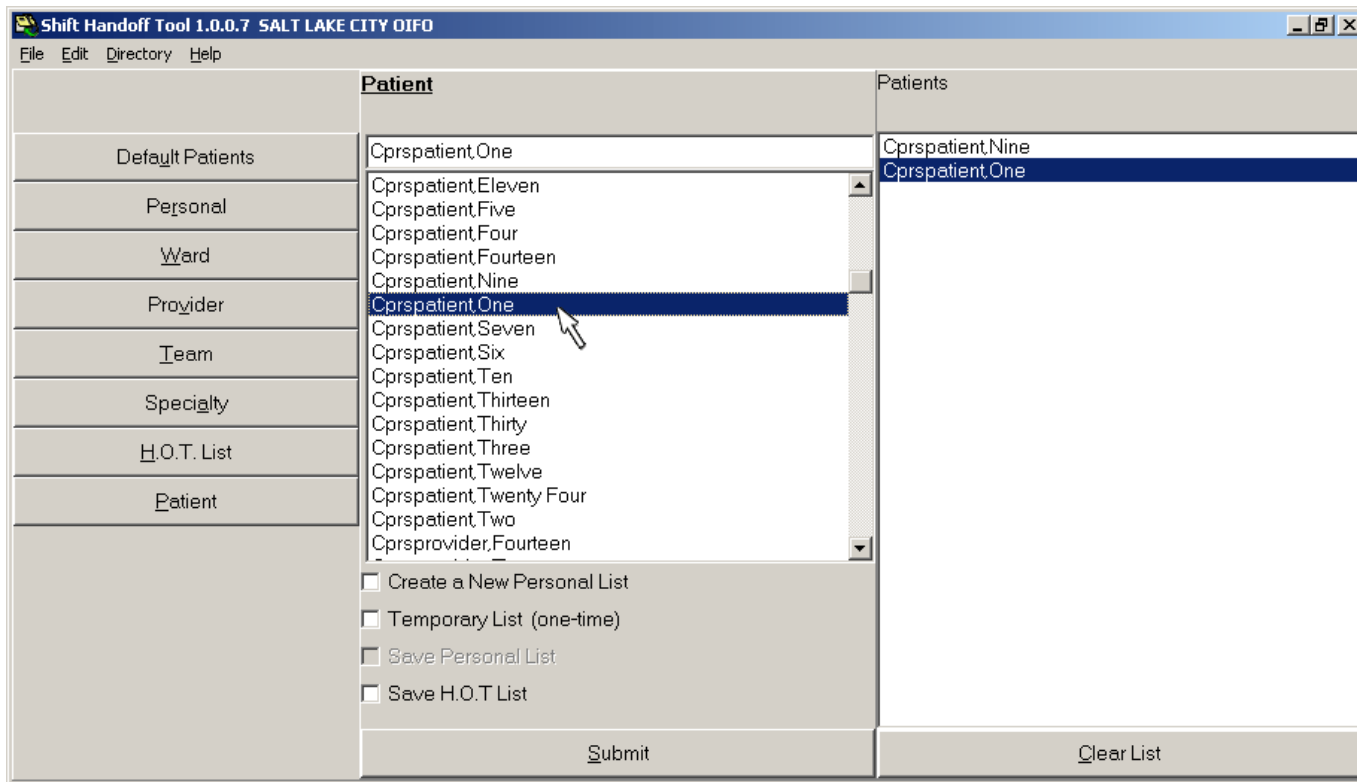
Shift Handoff Tool 1.0.0.7 SALT LAKE CITY OIFO

File Edit Directory Help

Default Patients
Personal
Ward
Provider
Team
Specialty
H.O.T. List
Patient

Patient

Cprspatient,One

Cprspatient,Eleven
Cprspatient,Five
Cprspatient,Four
Cprspatient,Fourteen
Cprspatient,Nine
Cprspatient,One
Cprspatient,Seven
Cprspatient,Six
Cprspatient,Ten
Cprspatient,Thirteen
Cprspatient,Thirty
Cprspatient,Three
Cprspatient,Twelve
Cprspatient,Twenty Four
Cprspatient,Two
Cprsprovider,Fourteen
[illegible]

Create a New Personal List
Temporary List (one-time)
Save Personal List
Save H.O.T List

Submit

Patients

Cprspatient,Nine
Cprspatient,One

Clear List